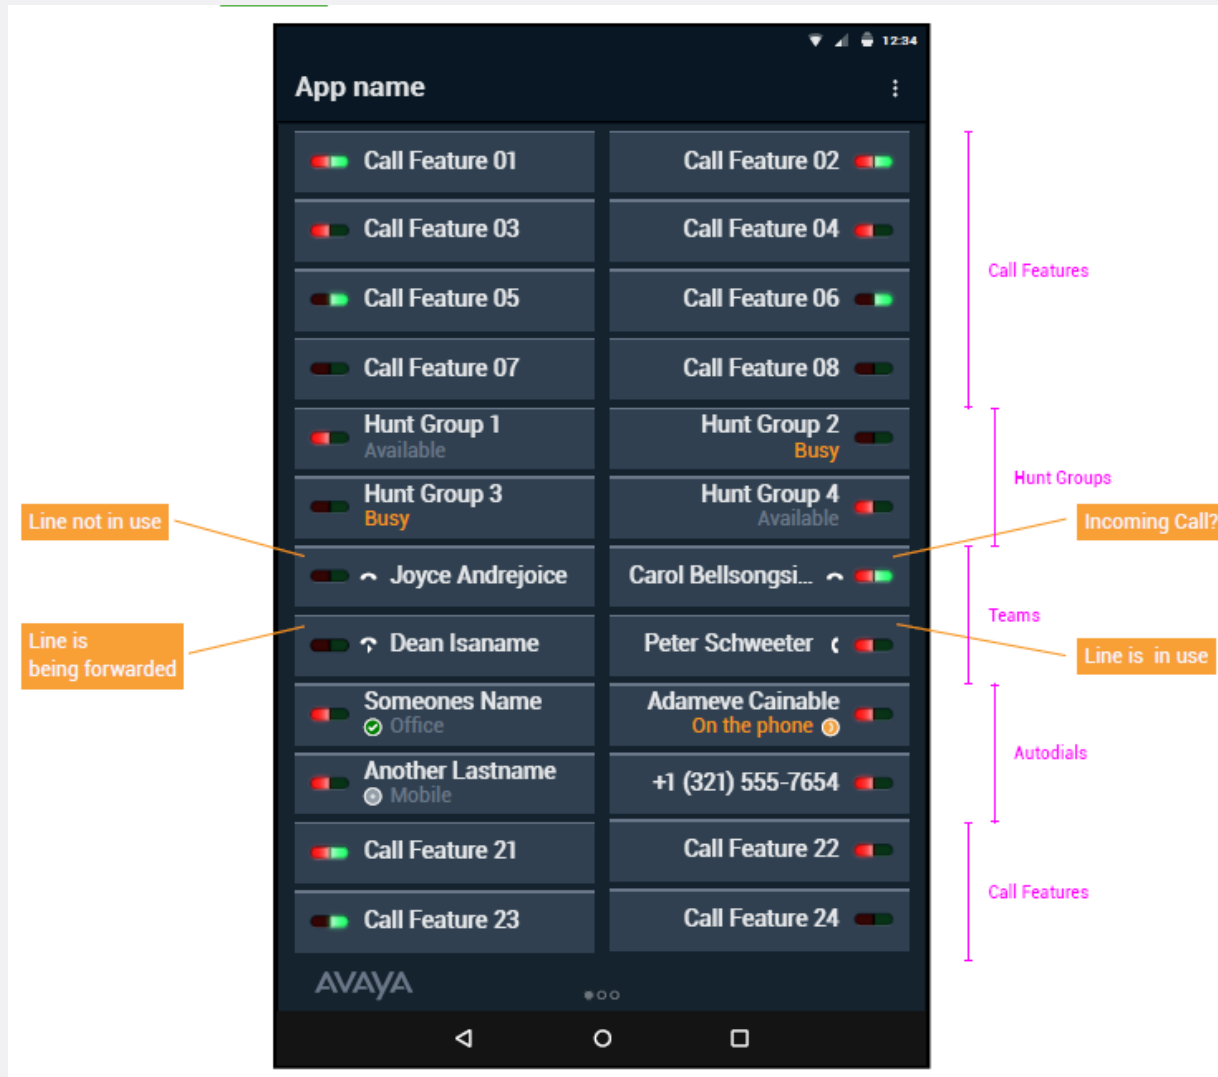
12:34

App name

Call Feature 01
Call Feature 02
Call Feature 03
Call Feature 04
Call Feature 05
Call Feature 06
Call Feature 07
Call Feature 08

Call Features

Hunt Group 1
Available
Hunt Group 2
Busy
Hunt Group 3
Busy
Hunt Group 4
Available

Hunt Groups

Line not in use

Incoming Call?

Joyce Andrejoice
Carol Bellsongsi...

Line is being forwarded

Dean Isaname
Peter Schweeter

Teams

Line is in use

Someones Name
Office
Adameve Cainable
On the phone

Another Lastname
Mobile
+1 (321) 555-7654

Autodials

Call Feature 21
Call Feature 22
Call Feature 23
Call Feature 24

Call Features

AVAYA